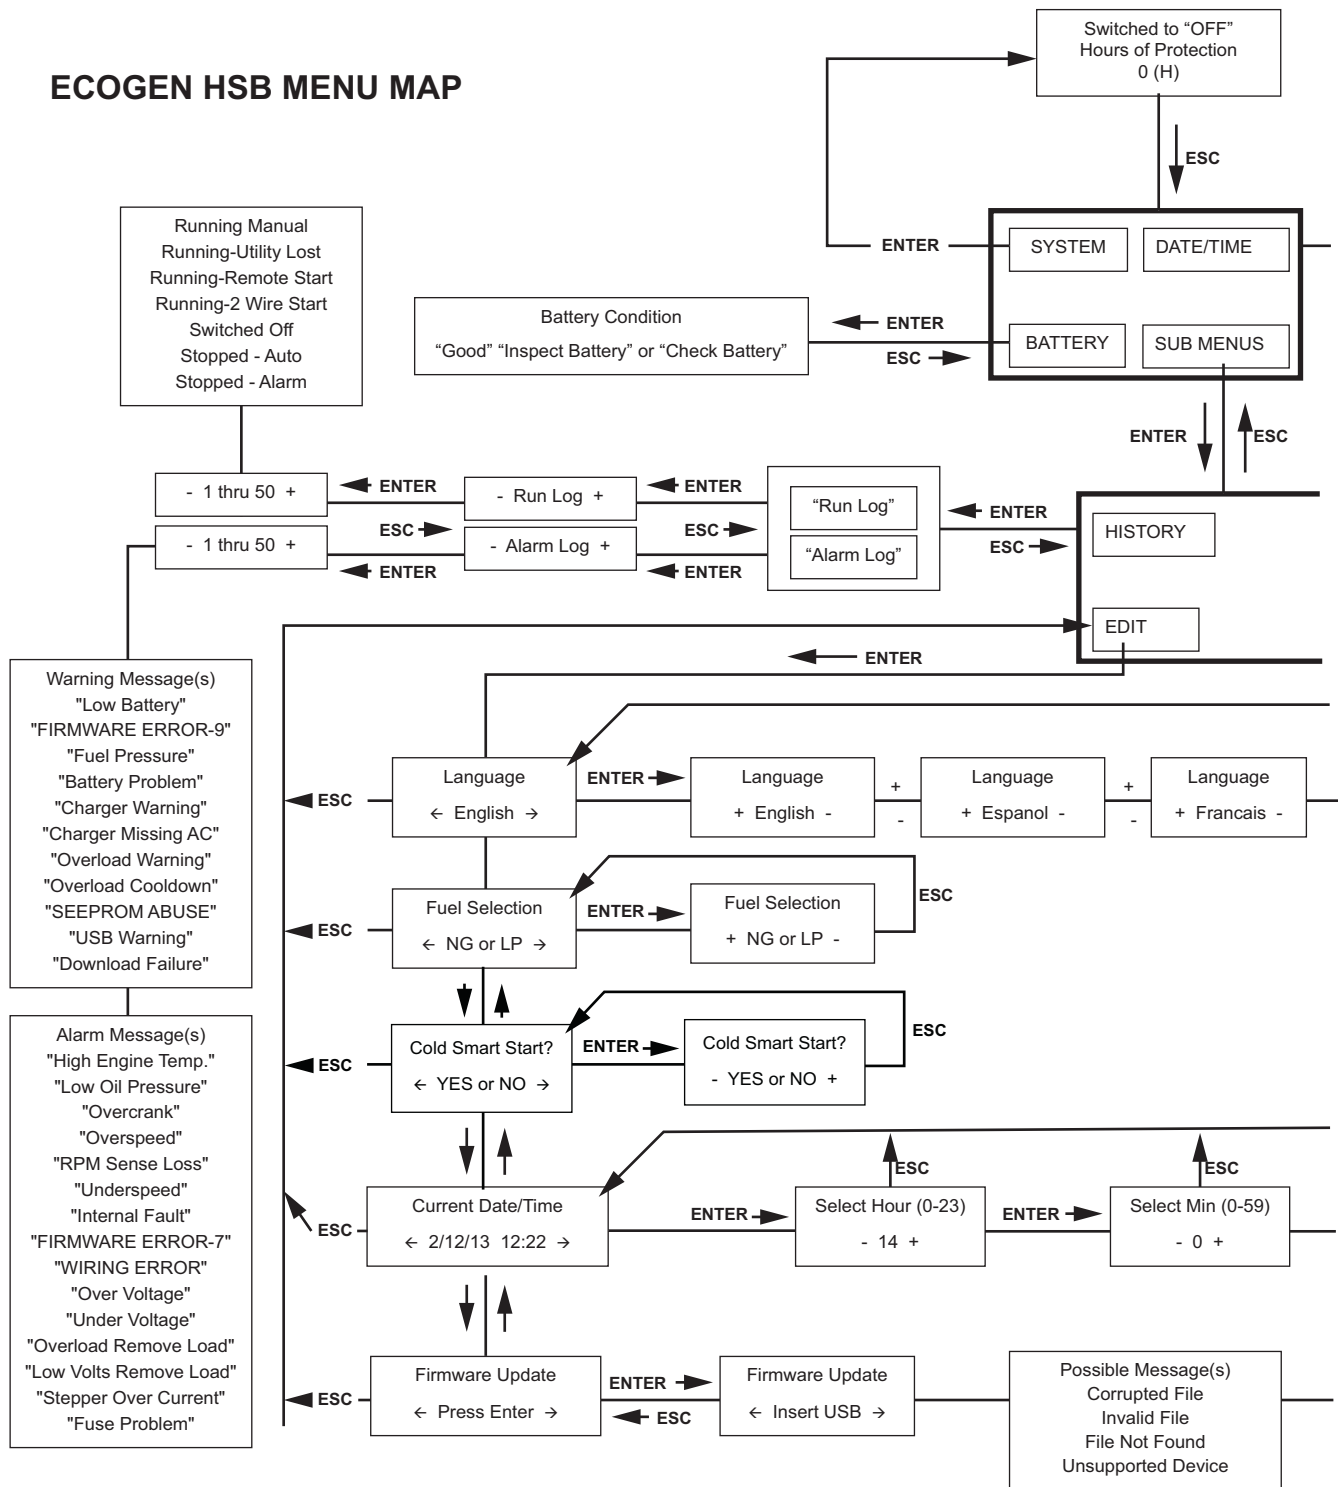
ECOGEN HSB MENU MAP

Switched to “OFF”
Hours of Protection
0 (H)

ESC

ENTER

SYSTEM

DATE/TIME

BATTERY

SUB MENUS

Running Manual
Running-Utility Lost
Running-Remote Start
Running-2 Wire Start
Switched Off
Stopped - Auto
Stopped - Alarm

Battery Condition
“Good” “Inspect Battery” or “Check Battery”

ENTER
ESC

ENTER
ESC

- 1 thru 50 +
ENTER
- Run Log +
ENTER
“Run Log”
ENTER
HISTORY

ESC
- 1 thru 50 +
ESC
- Alarm Log +
“Alarm Log”
ESC
ENTER
ENTER

EDIT
ENTER

Warning Message(s)
"Low Battery"
"FIRMWARE ERROR-9"
"Fuel Pressure"
"Battery Problem"
"Charger Warning"
"Charger Missing AC"
"Overload Warning"
"Overload Cooldown"
"SEEPROM ABUSE"
"USB Warning"
"Download Failure"

Alarm Message(s)
"High Engine Temp."
"Low Oil Pressure"
"Overcrank"
"Overspeed"
"RPM Sense Loss"
"Underspeed"
"Internal Fault"
"FIRMWARE ERROR-7"
"WIRING ERROR"
"Over Voltage"
"Under Voltage"
"Overload Remove Load"
"Low Volts Remove Load"
"Stepper Over Current"
"Fuse Problem"

ESC
Language
← English →
ENTER
Language
+ English -
+
-
Language
+ Espanol -
+
-
Language
+ Francais -

ESC
Fuel Selection
← NG or LP →
ENTER
Fuel Selection
+ NG or LP -
ESC

ESC
Cold Smart Start?
← YES or NO →
ENTER
Cold Smart Start?
- YES or NO +
ESC

ESC
Current Date/Time
← 2/12/13 12:22 →
ENTER
Select Hour (0-23)
- 14 +
ESC
ENTER
Select Min (0-59)
- 0 +
ESC

ESC
Firmware Update
← Press Enter →
ENTER
ESC
Firmware Update
← Insert USB →

Possible Message(s)
Corrupted File
Invalid File
File Not Found
Unsupported Device